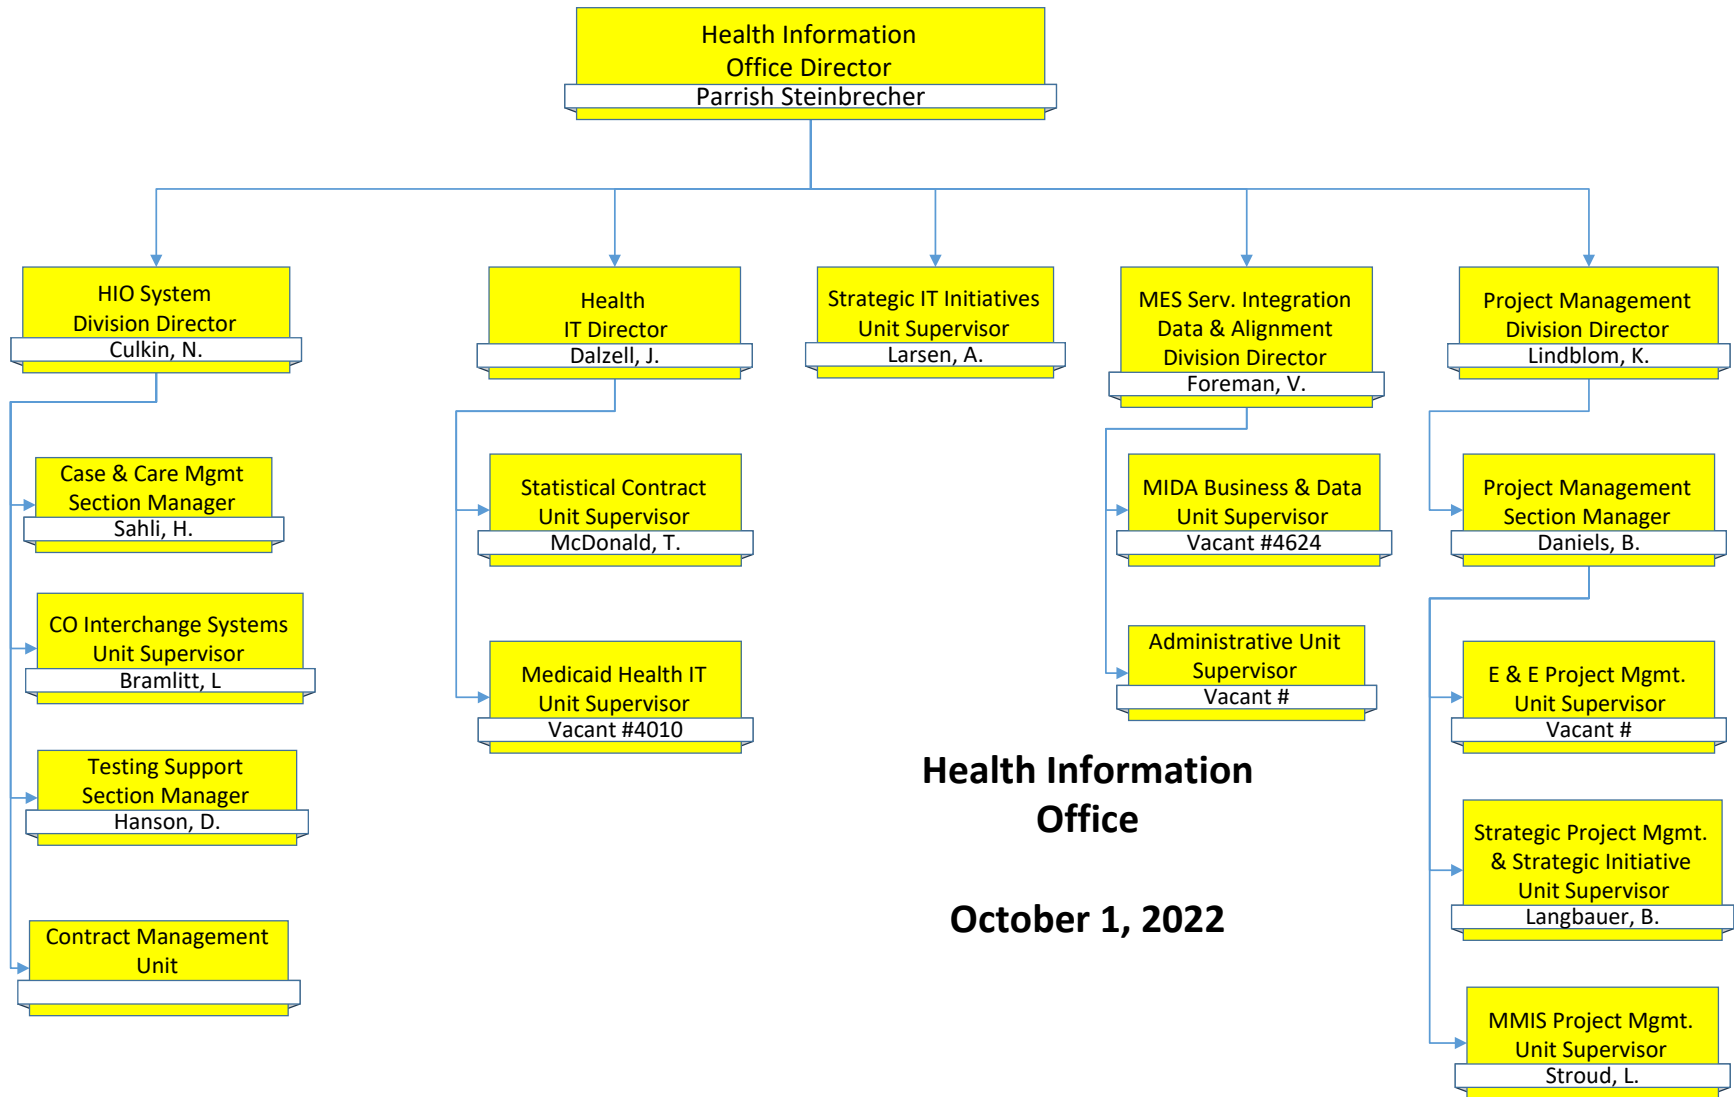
Health Information Office Director
Parrish Steinbrecher

HIO System Division Director
Culkin, N.

Case & Care Mgmt Section Manager
Sahli, H.

CO Interchange Systems Unit Supervisor
Bramlitt, L

Testing Support Section Manager
Hanson, D.

Contract Management Unit

Health IT Director
Dalzell, J.

Statistical Contract Unit Supervisor
McDonald, T.

Medicaid Health IT Unit Supervisor
Vacant #4010

Strategic IT Initiatives Unit Supervisor
Larsen, A.

MES Serv. Integration Data & Alignment Division Director
Foreman, V.

MIDA Business & Data Unit Supervisor
Vacant #4624

Administrative Unit Supervisor
Vacant #

Project Management Division Director
Lindblom, K.

Project Management Section Manager
Daniels, B.

E & E Project Mgmt. Unit Supervisor
Vacant #

Strategic Project Mgmt. & Strategic Initiative Unit Supervisor
Langbauer, B.

MMIS Project Mgmt. Unit Supervisor
Stroud, L.

Health Information Office

October 1, 2022